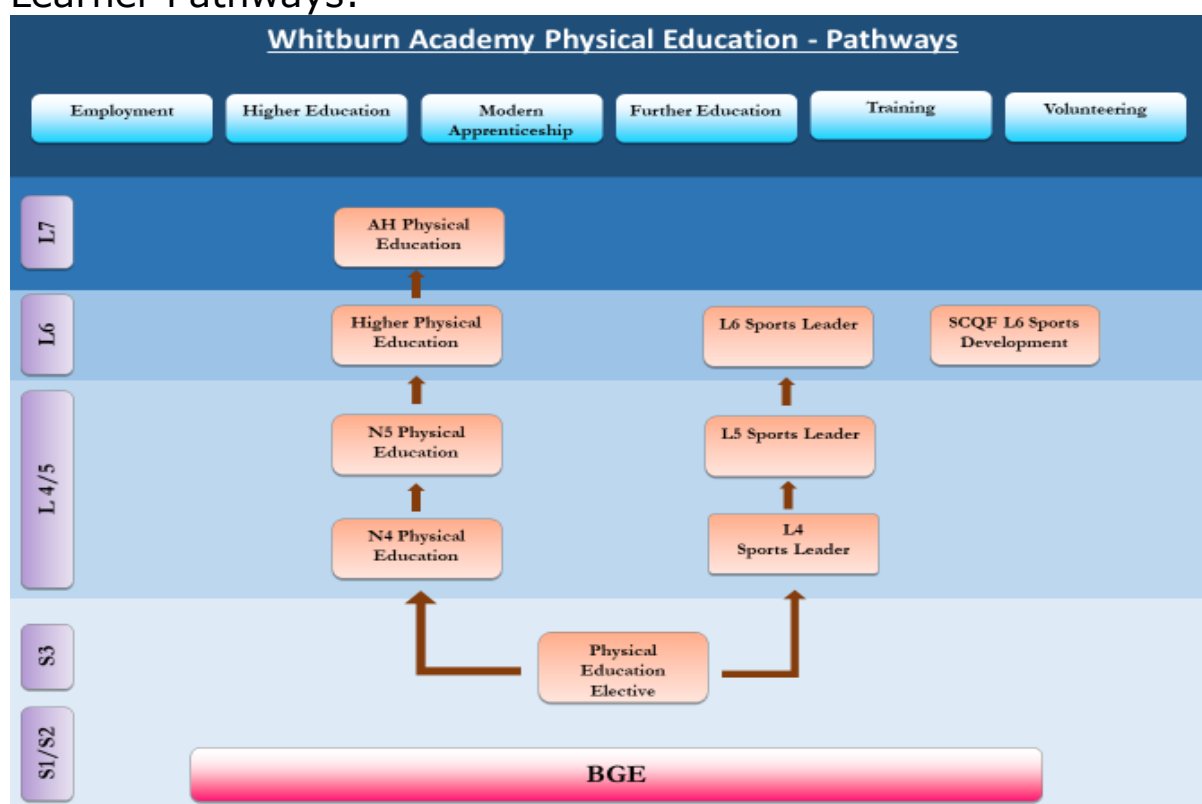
Learner Pathways:

Whitburn Academy Physical Education - Pathways

Employment
Higher Education
Modern Apprenticeship
Further Education
Training
Volunteering

L7
AH Physical Education

L6
Higher Physical Education
L6 Sports Leader
SCQF L6 Sports Development

L 4/5
N5 Physical Education
L5 Sports Leader
N4 Physical Education
L4 Sports Leader

S3
Physical Education Elective

S1/S2
BGE